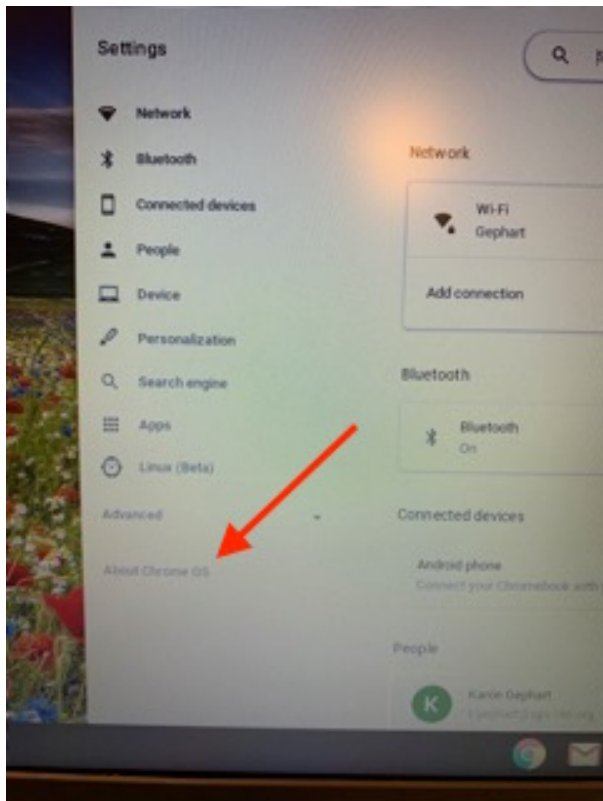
Settings

Network
Bluetooth
Connected devices
People
Device
Personalization
Search engine
Apps
Linux (Beta)
Advanced
About Chrome OS

Network
Wi-Fi
Gephart
Add connection

Bluetooth
Bluetooth
On

Connected devices
Android phone
Connect your Chromebook with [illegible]

People
K
Karon Gephart
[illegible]